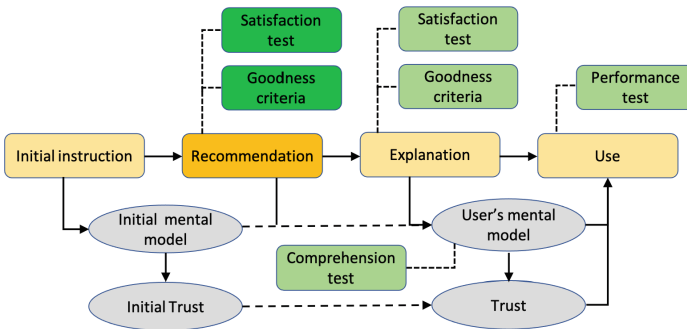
Satisfaction test

Goodness criteria

Satisfaction test

Goodness criteria

Performance test

Initial instruction

Recommendation

Explanation

Use

Initial mental model

User's mental model

Comprehension test

Initial Trust

Trust